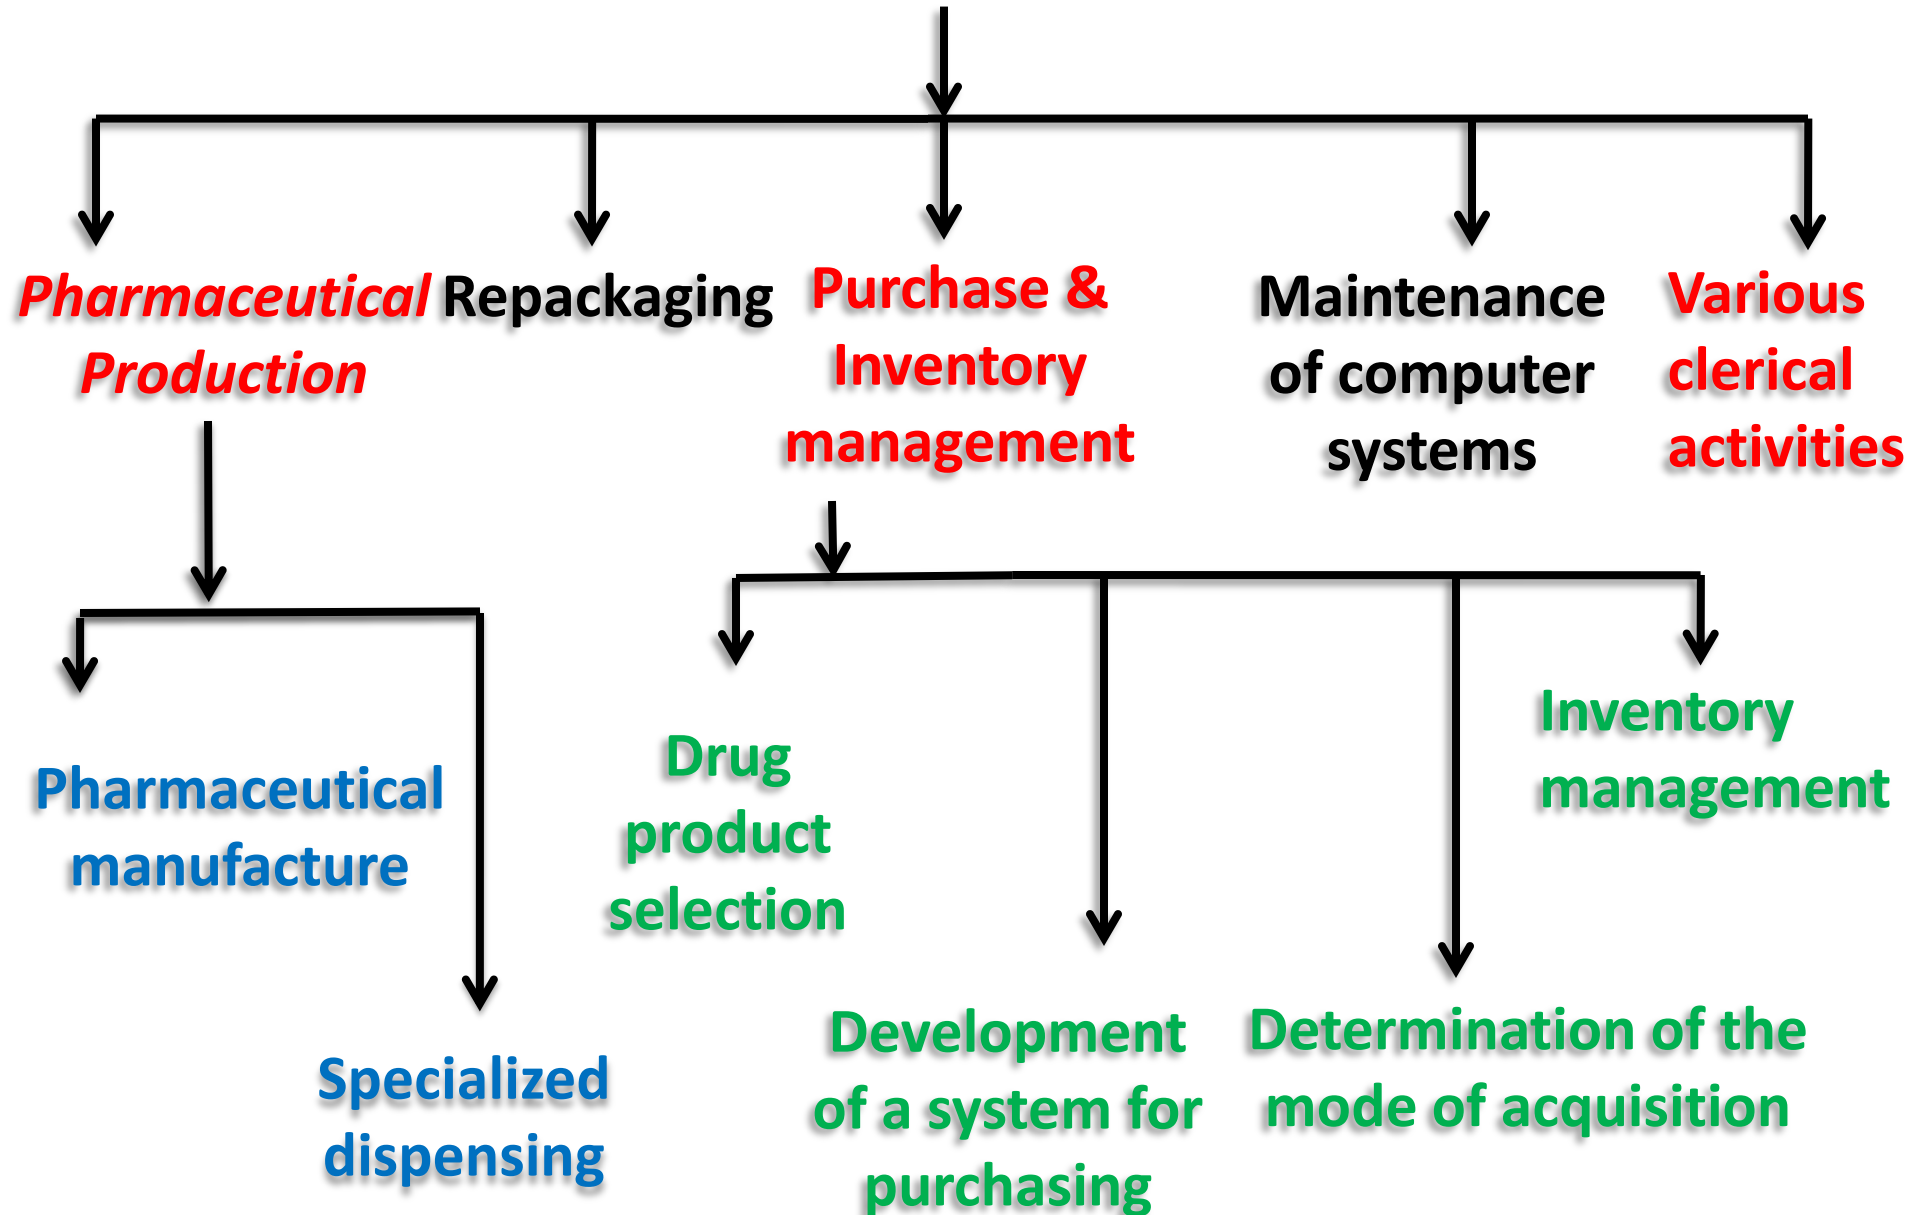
Pharmaceutical Production

Repackaging

Purchase & Inventory management

Maintenance of computer systems

Various clerical activities

Pharmaceutical manufacture

Specialized dispensing

Drug product selection

Development of a system for purchasing

Determination of the mode of acquisition

Inventory management